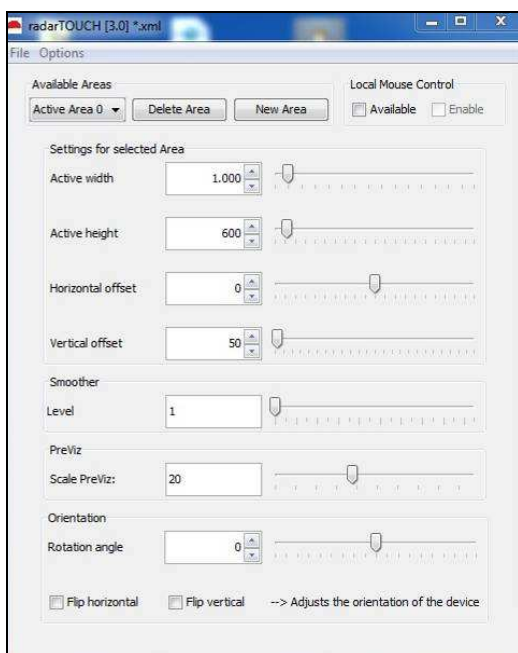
radarTOUCH [3.0] *.xml

File Options

Available Areas

Active Area 0

Delete Area

New Area

Local Mouse Control

Available

Enable

Settings for selected Area

Active width

1.000

Active height

600

Horizontal offset

0

Vertical offset

50

Smoother

Level

1

PreViz

Scale PreViz:

20

Orientation

Rotation angle

0

Flip horizontal

Flip vertical

--> Adjusts the orientation of the device